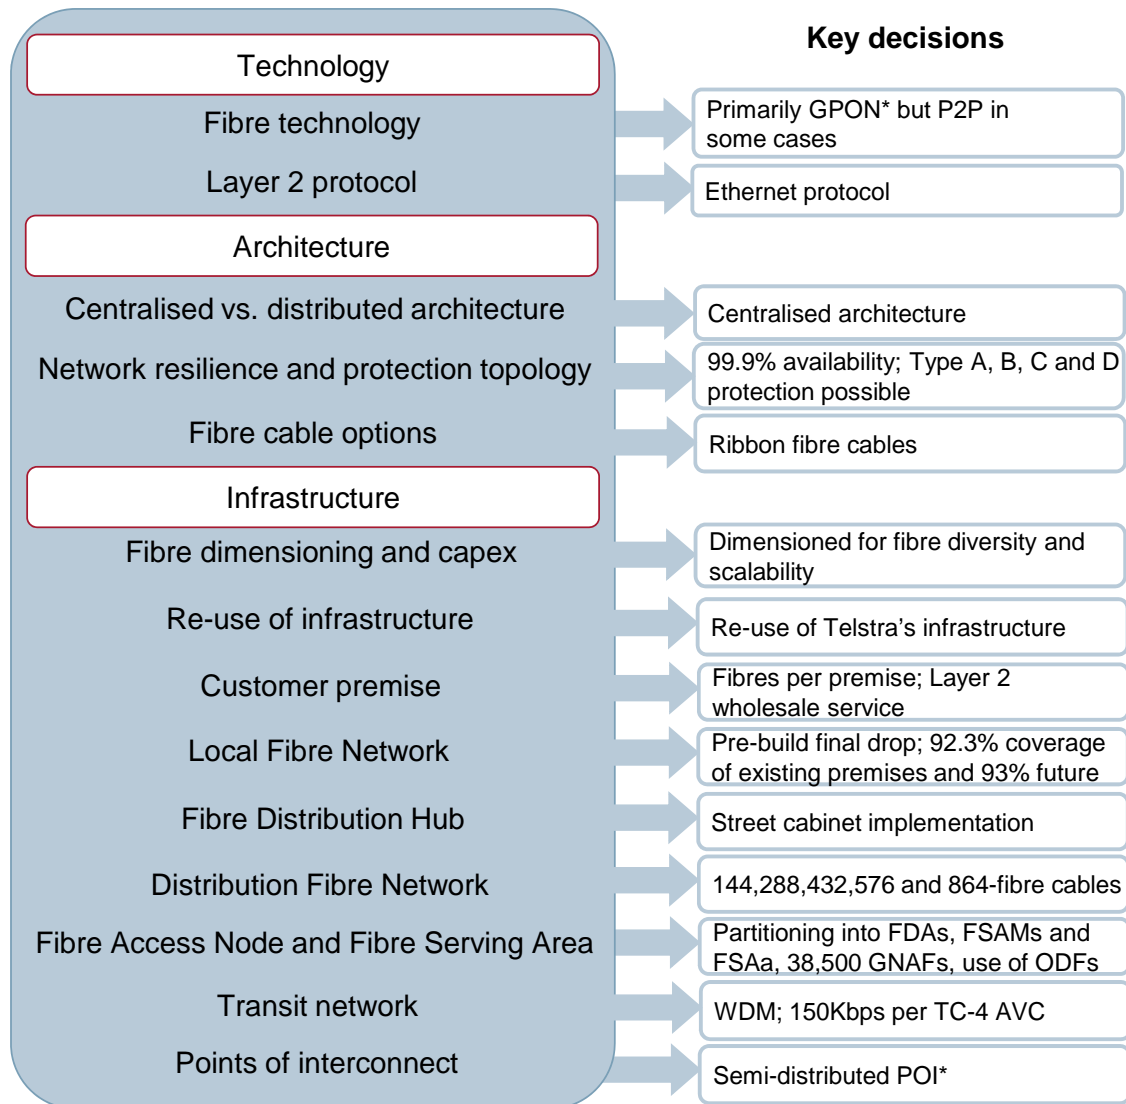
Key decisions

Technology

Fibre technology

Primarily GPON* but P2P in some cases

Layer 2 protocol

Ethernet protocol

Architecture

Centralised vs. distributed architecture

Centralised architecture

Network resilience and protection topology

99.9% availability; Type A, B, C and D protection possible

Fibre cable options

Ribbon fibre cables

Infrastructure

Fibre dimensioning and capex

Dimensioned for fibre diversity and scalability

Re-use of infrastructure

Re-use of Telstra's infrastructure

Customer premise

Fibres per premise; Layer 2 wholesale service

Local Fibre Network

Pre-build final drop; 92.3% coverage of existing premises and 93% future

Fibre Distribution Hub

Street cabinet implementation

Distribution Fibre Network

144,288,432,576 and 864-fibre cables

Fibre Access Node and Fibre Serving Area

Partitioning into FDAs, FSAMs and FSAa, 38,500 GNAFs, use of ODFs

Transit network

WDM; 150Kbps per TC-4 AVC

Points of interconnect

Semi-distributed POI*